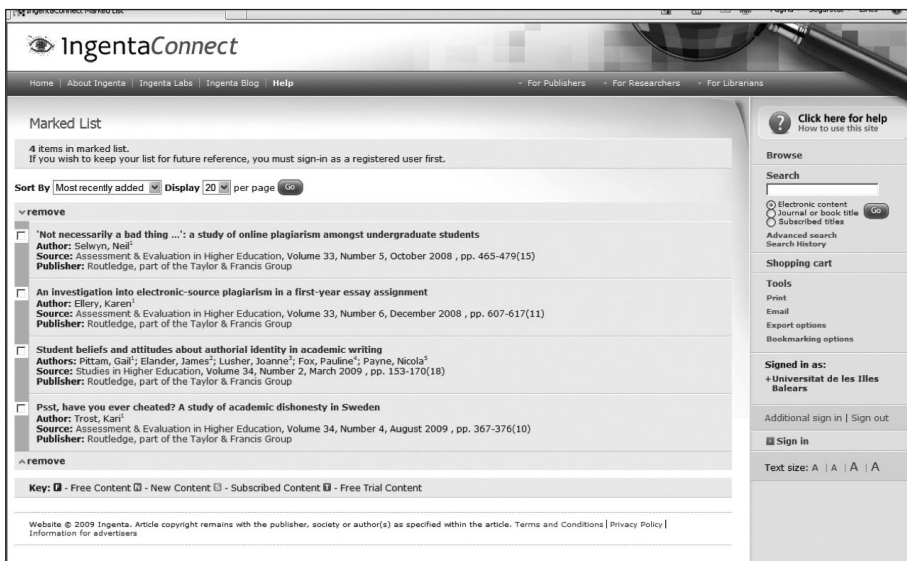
IngentaConnect Marked List

IngentaConnect

Home | About Ingenta | Ingenta Labs | Ingenta Blog | Help

For Publishers · For Researchers · For Librarians

Marked List

4 items in marked list.
If you wish to keep your list for future reference, you must sign-in as a registered user first.

Sort By Most recently added Display 20 per page Go

remove

'Not necessarily a bad thing ...': a study of online plagiarism amongst undergraduate students
Author: Selwyn, Neil$^1$
Source: Assessment & Evaluation in Higher Education, Volume 33, Number 5, October 2008 , pp. 465-479(15)
Publisher: Routledge, part of the Taylor & Francis Group

An investigation into electronic-source plagiarism in a first-year essay assignment
Author: Ellery, Karen$^1$
Source: Assessment & Evaluation in Higher Education, Volume 33, Number 6, December 2008 , pp. 607-617(11)
Publisher: Routledge, part of the Taylor & Francis Group

Student beliefs and attitudes about authorial identity in academic writing
Authors: Pittam, Gail$^1$; Elander, James$^2$; Lusher, Joanne$^3$; Fox, Pauline$^4$; Payne, Nicola$^5$
Source: Studies in Higher Education, Volume 34, Number 2, March 2009 , pp. 153-170(18)
Publisher: Routledge, part of the Taylor & Francis Group

Psst, have you ever cheated? A study of academic dishonesty in Sweden
Author: Trost, Kari$^1$
Source: Assessment & Evaluation in Higher Education, Volume 34, Number 4, August 2009 , pp. 367-376(10)
Publisher: Routledge, part of the Taylor & Francis Group

remove

Key: F - Free Content N - New Content S - Subscribed Content T - Free Trial Content

Website © 2009 Ingenta. Article copyright remains with the publisher, society or author(s) as specified within the article. Terms and Conditions | Privacy Policy | Information for advertisers

Click here for help
How to use this site

Browse

Search

Electronic content
Journal or book title
Subscribed titles
Go

Advanced search
Search History

Shopping cart

Tools
Print
Email
Export options
Bookmarking options

Signed in as:
+Universitat de les Illes Balears

Additional sign in | Sign out

Sign in

Text size: A | A | A | A